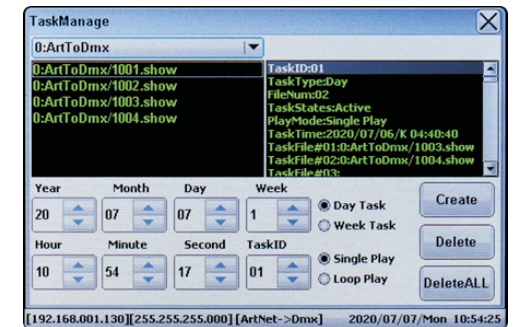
TaskManage

0:ArtToDmx

0:ArtToDmx/1001.show
0:ArtToDmx/1002.show
0:ArtToDmx/1003.show
0:ArtToDmx/1004.show

TaskID:01
TaskType:Day
FileNum:02
TaskStates:Active
PlayMode:Single Play
TaskTime:2020/07/06/K 04:40:40
TaskFile#01:0:ArtToDmx/1003.show
TaskFile#02:0:ArtToDmx/1004.show
TaskFile#03:

Year 20
Month 07
Day 07
Week 1
Day Task
Week Task
Create

Hour 10
Minute 54
Second 17
TaskID 01
Single Play
Loop Play
Delete
DeleteALL

[192.168.001.130][255.255.255.000] [ArtNet->Dmx] 2020/07/07/Mon 10:54:25